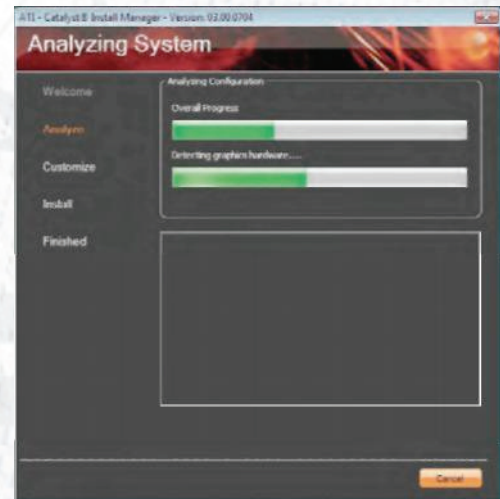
ATI - Catalyst® Install Manager - Version: 03.00.0704

Analyzing System

Welcome

Analyze

Customize

Install

Finished

Analyzing Configuration

Overall Progress

Detecting graphics hardware.....

Cancel